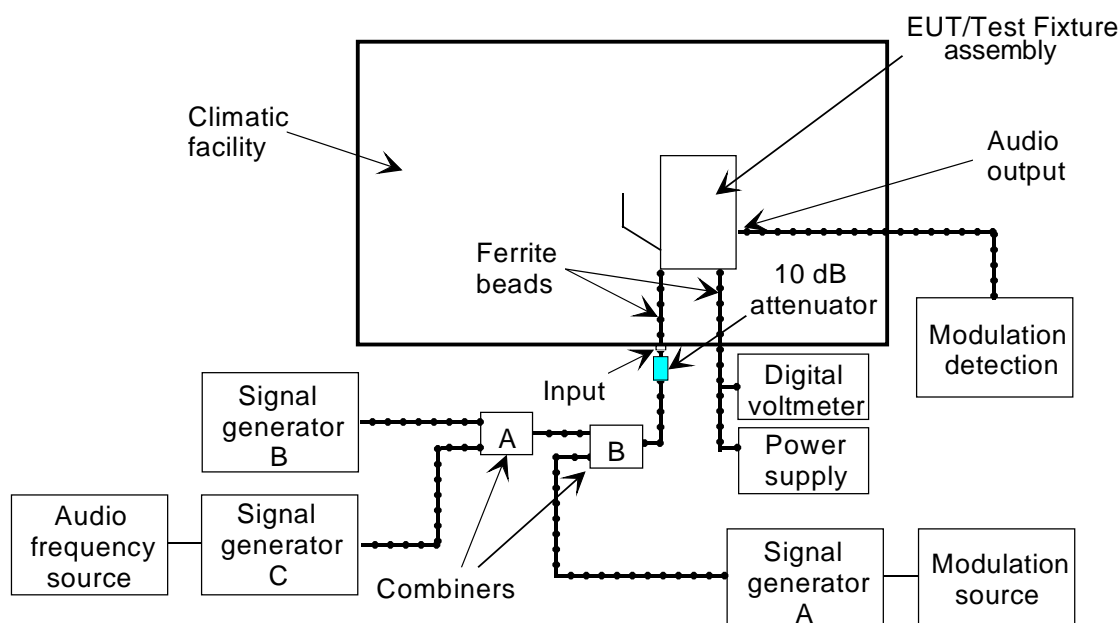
EUT/Test Fixture assembly

Climatic facility

Audio output

Ferrite beads

10 dB attenuator

Modulation detection

Input

Digital voltmeter

Signal generator B

A

B

Power supply

Audio frequency source

Signal generator C

Combiners

Signal generator A

Modulation source